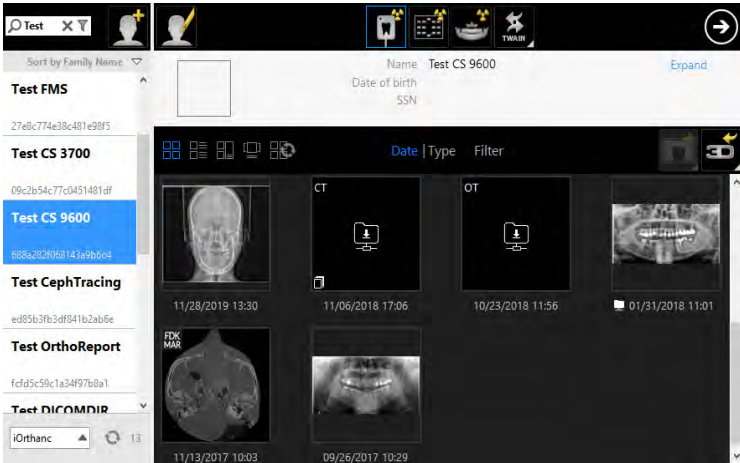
Test

Sort by Family Name

Test FMS

27e8c774e38c481e98f5

Test CS 3700

09c2b54c77c0451481df

Test CS 9600

688a282f068143a9b6c4

Test CephTracing

ed85b3fb3df841b2ab6e

Test OrthoReport

fcfd5c59c1a34f97b8a1

Test DICOMDIR

iOrthanc

13

TWAIN

Name Test CS 9600
Date of birth
SSN

Expand

Date | Type Filter

3D

11/28/2019 13:30

CT

11/06/2018 17:06

OT

10/23/2018 11:56

01/31/2018 11:01

FDK MAR

11/13/2017 10:03

09/26/2017 10:29